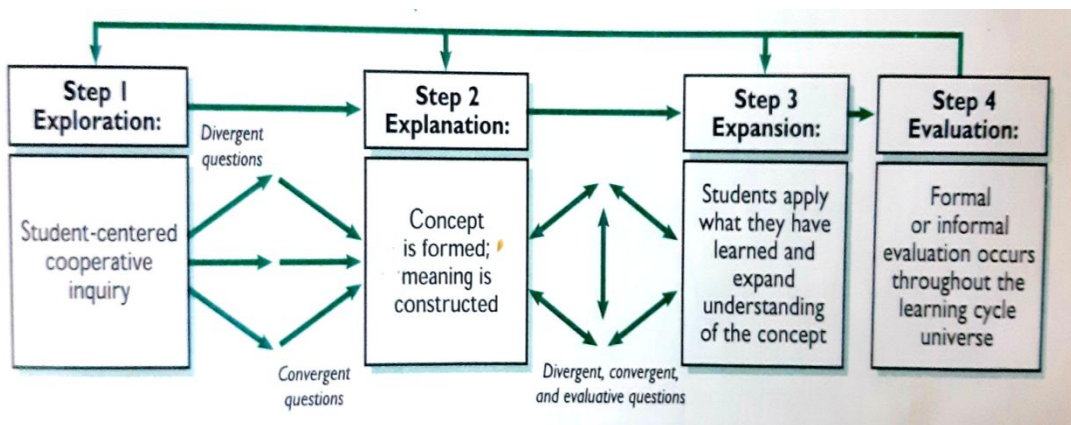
Step 1
Exploration:

Student-centered cooperative inquiry

Divergent questions

Convergent questions

Step 2
Explanation:

Concept is formed; meaning is constructed

Divergent, convergent, and evaluative questions

Step 3
Expansion:

Students apply what they have learned and expand understanding of the concept

Step 4
Evaluation:

Formal or informal evaluation occurs throughout the learning cycle universe